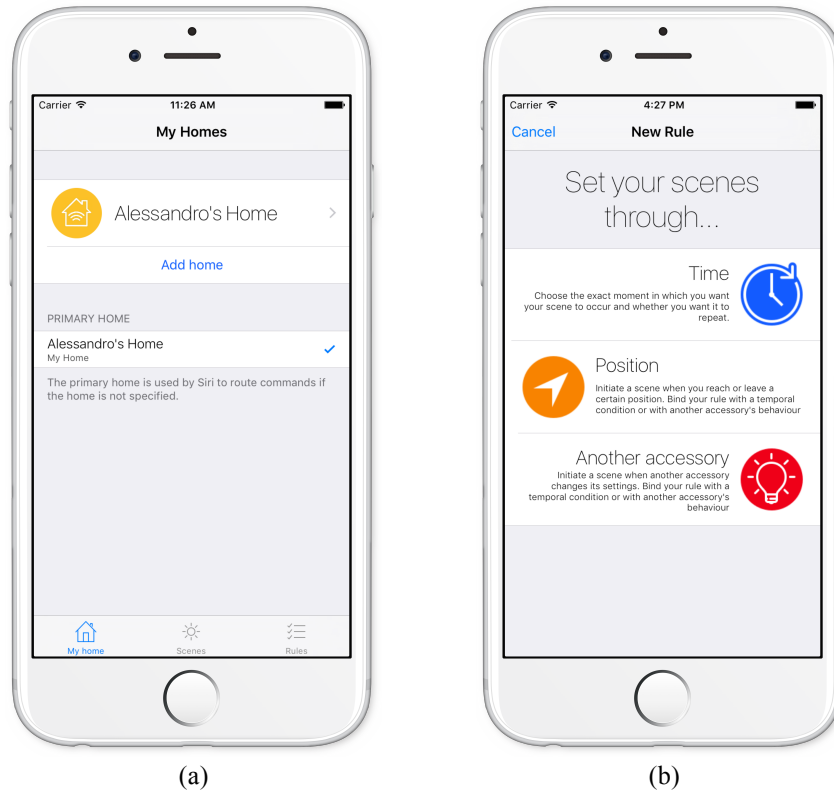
Carrier
11:26 AM
My Homes

Alessandro's Home

Add home

PRIMARY HOME

Alessandro's Home
My Home

The primary home is used by Siri to route commands if the home is not specified.

My home
Scenes
Rules

(a)

Carrier
4:27 PM
Cancel
New Rule

Set your scenes through...

Time
Choose the exact moment in which you want your scene to occur and whether you want it to repeat.

Position
Initiate a scene when you reach or leave a certain position. Bind your rule with a temporal condition or with another accessory's behaviour

Another accessory
Initiate a scene when another accessory changes its settings. Bind your rule with a temporal condition or with another accessory's behaviour

(b)